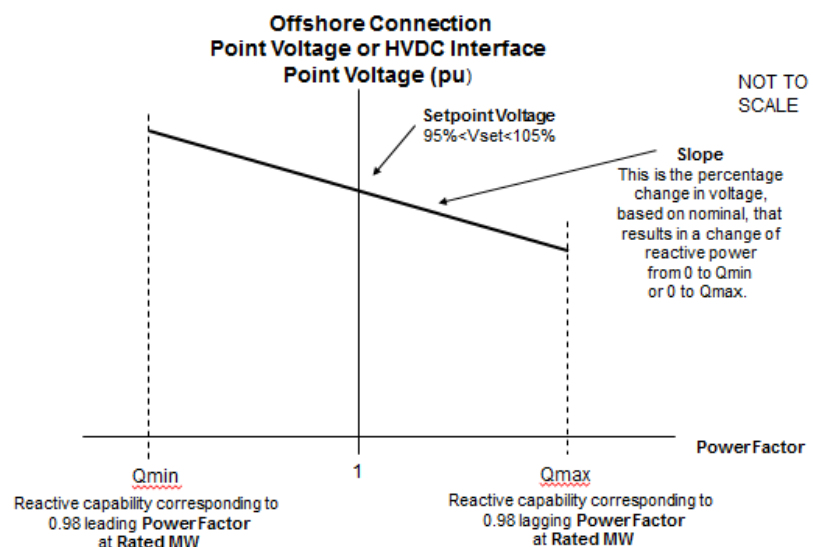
Offshore Connection
Point Voltage or HVDC Interface
Point Voltage (pu)

NOT TO SCALE

Setpoint Voltage
95%<Vset<105%

Slope
This is the percentage change in voltage, based on nominal, that results in a change of reactive power from 0 to Qmin or 0 to Qmax.

Power Factor

Qmin

1

Qmax

Reactive capability corresponding to 0.98 leading Power Factor at Rated MW

Reactive capability corresponding to 0.98 lagging Power Factor at Rated MW